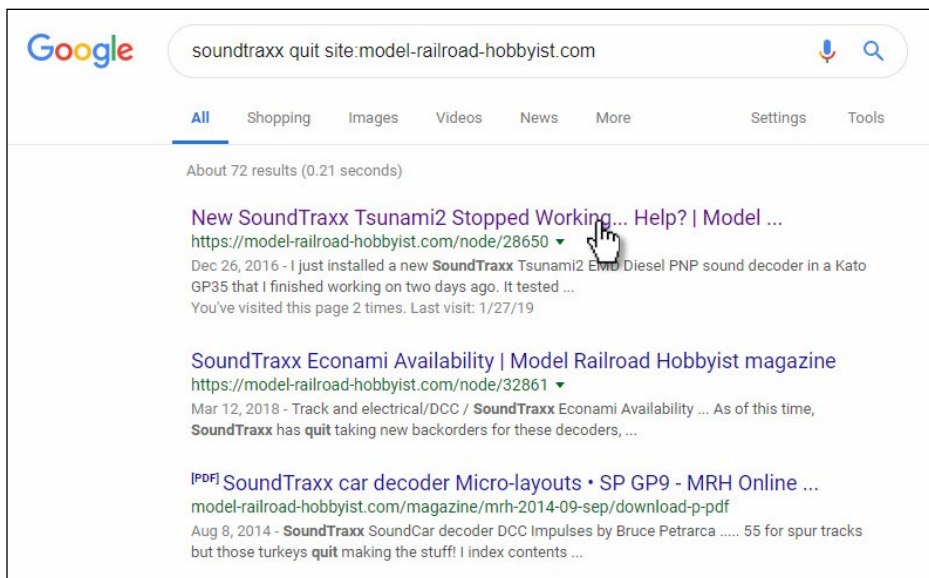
Google

soundtraxx quit site:model-railroad-hobbyist.com

All Shopping Images Videos News More Settings Tools

About 72 results (0.21 seconds)

New SoundTraxx Tsunami2 Stopped Working... Help? | Model ...
https://model-railroad-hobbyist.com/node/28650 ▾
Dec 26, 2016 - I just installed a new **SoundTraxx** Tsunami2 EMD Diesel PNP sound decoder in a Kato GP35 that I finished working on two days ago. It tested ...
You've visited this page 2 times. Last visit: 1/27/19

SoundTraxx Econami Availability | Model Railroad Hobbyist magazine
https://model-railroad-hobbyist.com/node/32861 ▾
Mar 12, 2018 - Track and electrical/DCC / **SoundTraxx** Econami Availability ... As of this time, **SoundTraxx** has **quit** taking new backorders for these decoders, ...

[PDF] SoundTraxx car decoder Micro-layouts • SP GP9 - MRH Online ...
model-railroad-hobbyist.com/magazine/mrh-2014-09-sep/download-p-pdf
Aug 8, 2014 - **SoundTraxx** SoundCar decoder DCC Impulses by Bruce Petrarca ..... 55 for spur tracks but those turkeys **quit** making the stuff! I index contents ...